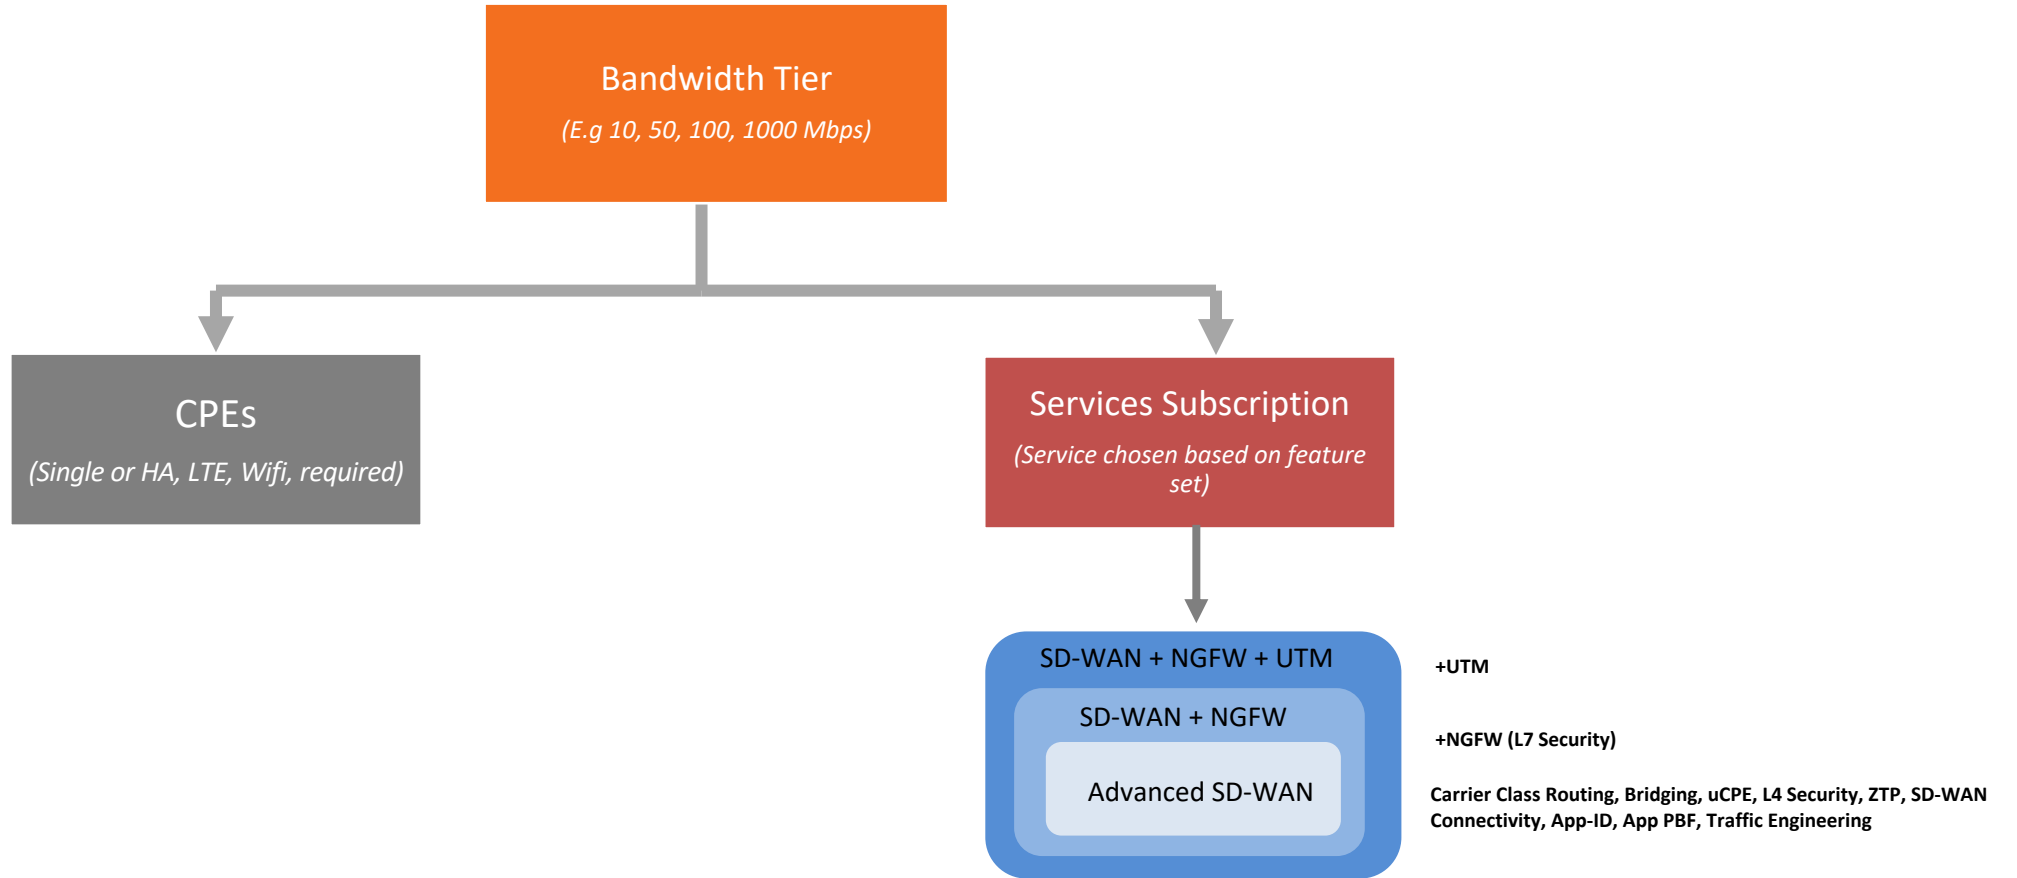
Bandwidth Tier
(E.g 10, 50, 100, 1000 Mbps)

CPEs
(Single or HA, LTE, Wifi, required)

Services Subscription
(Service chosen based on feature set)

SD-WAN + NGFW + UTM

SD-WAN + NGFW

Advanced SD-WAN

+UTM

+NGFW (L7 Security)

Carrier Class Routing, Bridging, uCPE, L4 Security, ZTP, SD-WAN Connectivity, App-ID, App PBF, Traffic Engineering